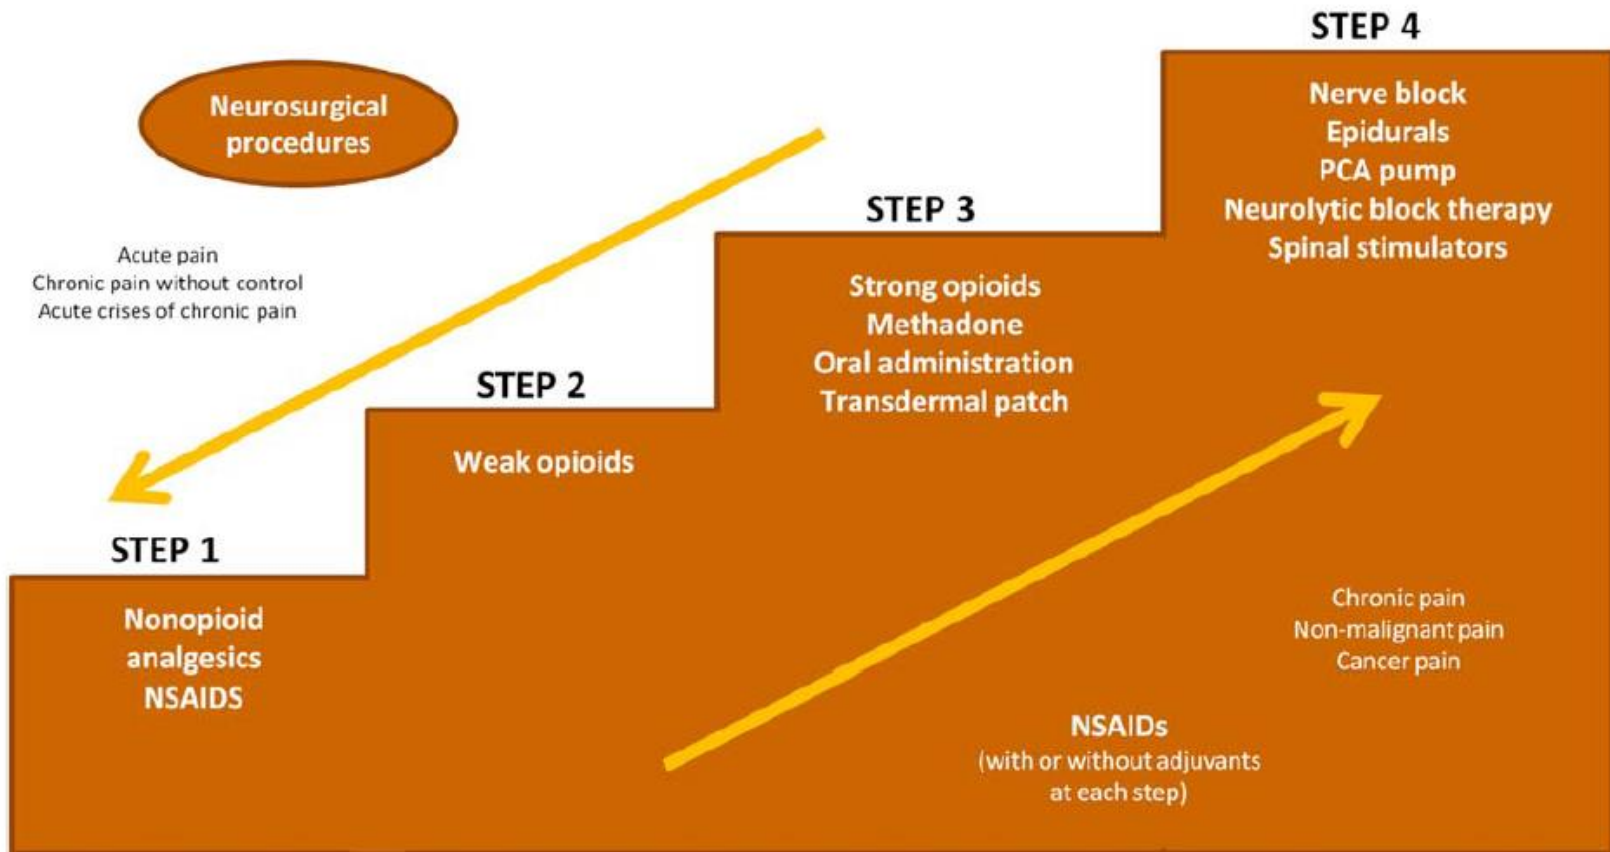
STEP 4

Neurosurgical procedures

Nerve block
Epidurals
PCA pump
Neurolytic block therapy
Spinal stimulators

STEP 3

Acute pain
Chronic pain without control
Acute crises of chronic pain

Strong opioids
Methadone
Oral administration
Transdermal patch

STEP 2

Weak opioids

STEP 1

Nonopioid analgesics
NSAIDS

Chronic pain
Non-malignant pain
Cancer pain

NSAIDs
(with or without adjuvants at each step)